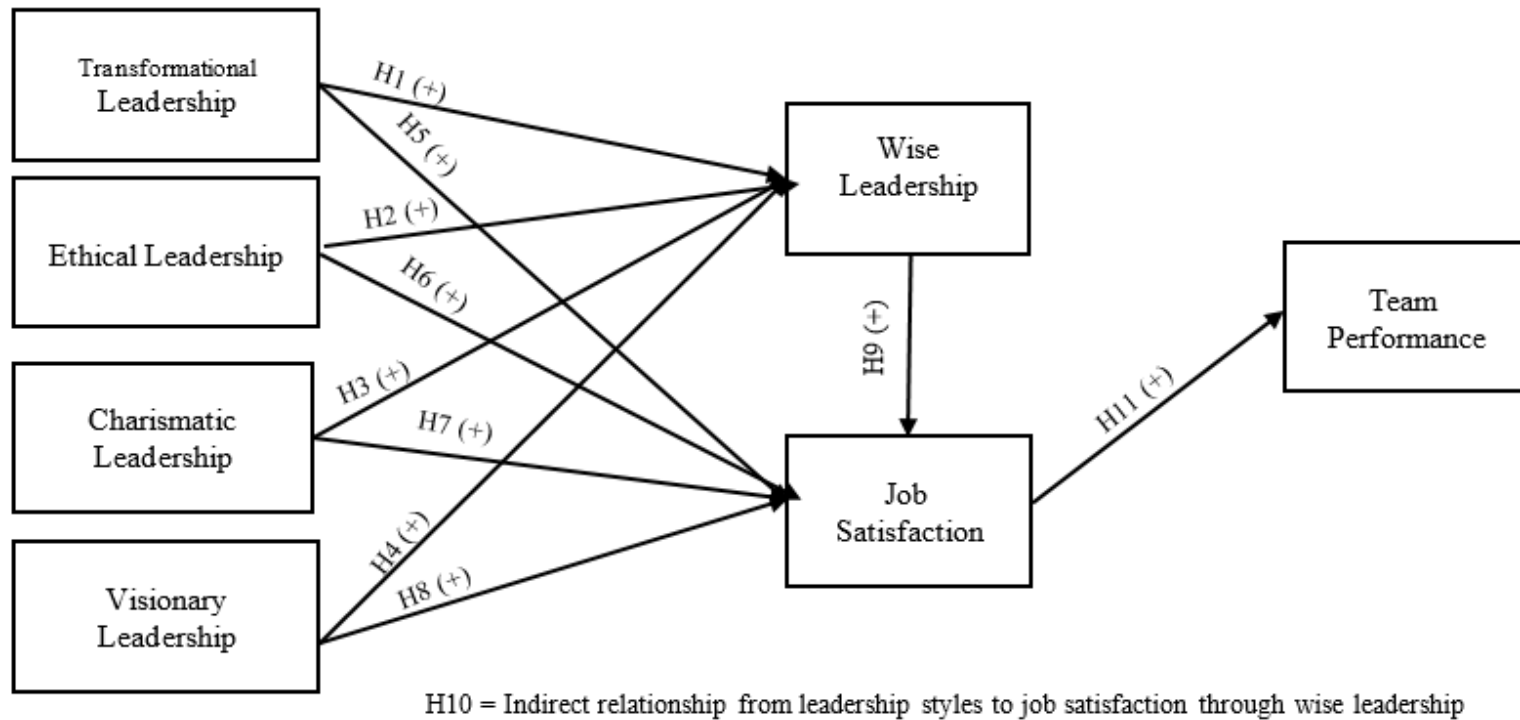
Transformational Leadership

H1 (+)

H5 (+)

Ethical Leadership

H2 (+)

H6 (+)

Charismatic Leadership

H3 (+)

H7 (+)

Visionary Leadership

H4 (+)

H8 (+)

Wise Leadership

H9 (+)

Job Satisfaction

H11 (+)

Team Performance

H10 = Indirect relationship from leadership styles to job satisfaction through wise leadership